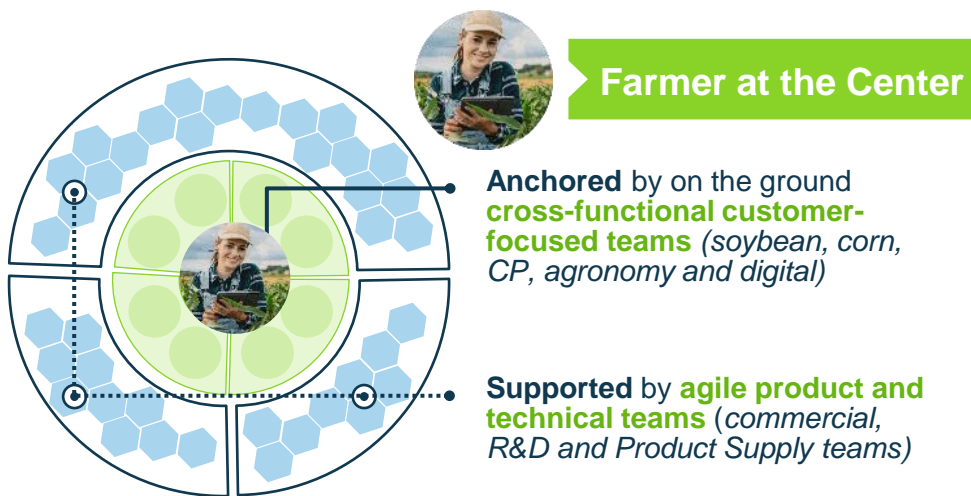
Farmer at the Center

Anchored by on the ground cross-functional customer-focused teams (soybean, corn, CP, agronomy and digital)

Supported by agile product and technical teams (commercial, R&D and Product Supply teams)